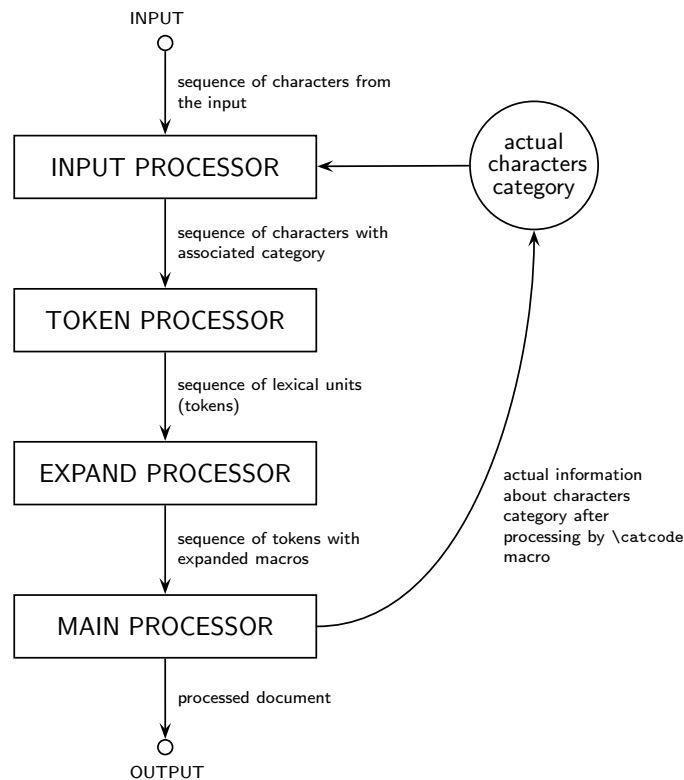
INPUT

sequence of characters from the input

INPUT PROCESSOR

actual characters category

sequence of characters with associated category

TOKEN PROCESSOR

sequence of lexical units (tokens)

EXPAND PROCESSOR

actual information about characters category after processing by \catcode macro

sequence of tokens with expanded macros

MAIN PROCESSOR

processed document

OUTPUT